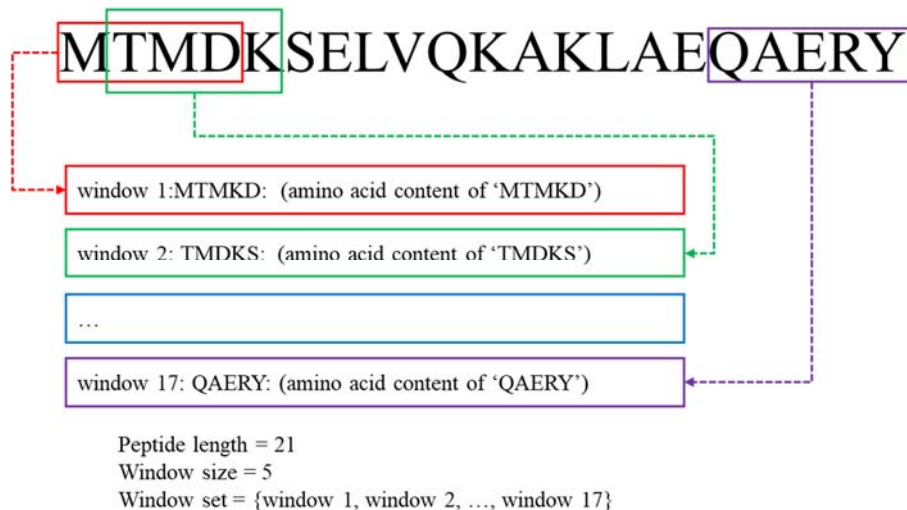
MTMDKSELVQKAKLAEQAERY

window 1:MTMKD: (amino acid content of ‘MTMKD’)

window 2: TMDKS: (amino acid content of ‘TMDKS’)

…

window 17: QAERY: (amino acid content of ‘QAERY’)

Peptide length = 21
Window size = 5
Window set = {window 1, window 2, …, window 17}